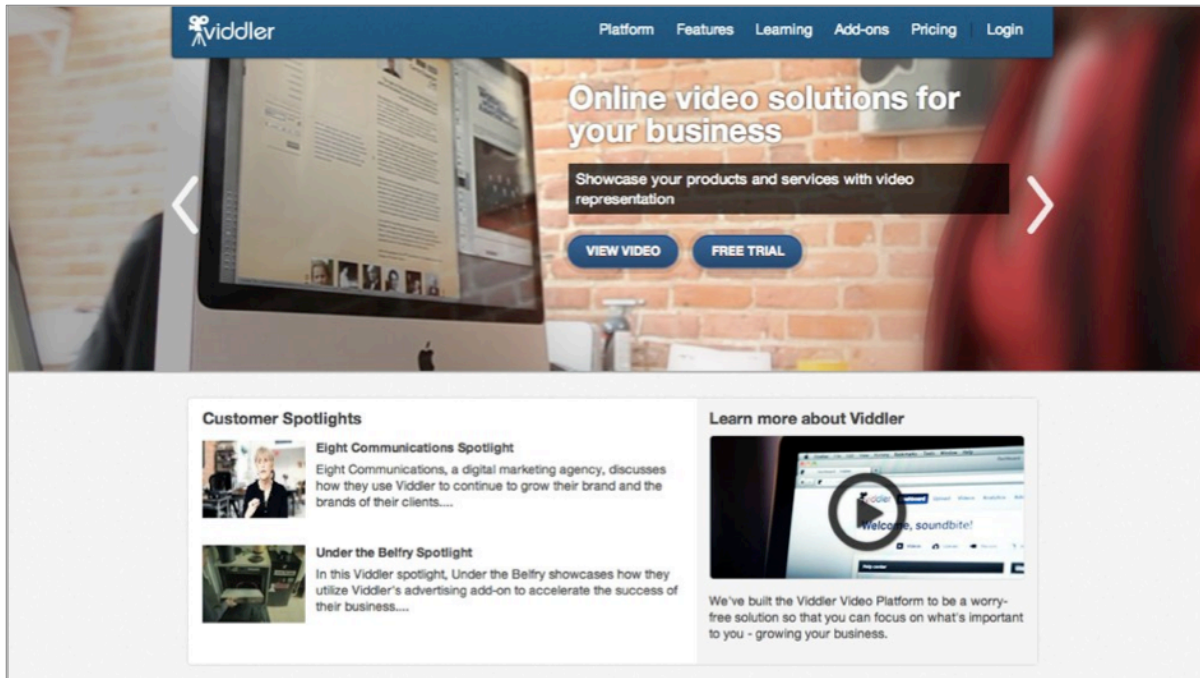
viddler

Platform Features Learning Add-ons Pricing Login

Online video solutions for your business

Showcase your products and services with video representation

VIEW VIDEO FREE TRIAL

Customer Spotlights

Eight Communications Spotlight

Eight Communications, a digital marketing agency, discusses how they use Viddler to continue to grow their brand and the brands of their clients....

Under the Belfry Spotlight

In this Viddler spotlight, Under the Belfry showcases how they utilize Viddler's advertising add-on to accelerate the success of their business....

Learn more about Viddler

Welcome, soundbite!

We've built the Viddler Video Platform to be a worry-free solution so that you can focus on what's important to you - growing your business.